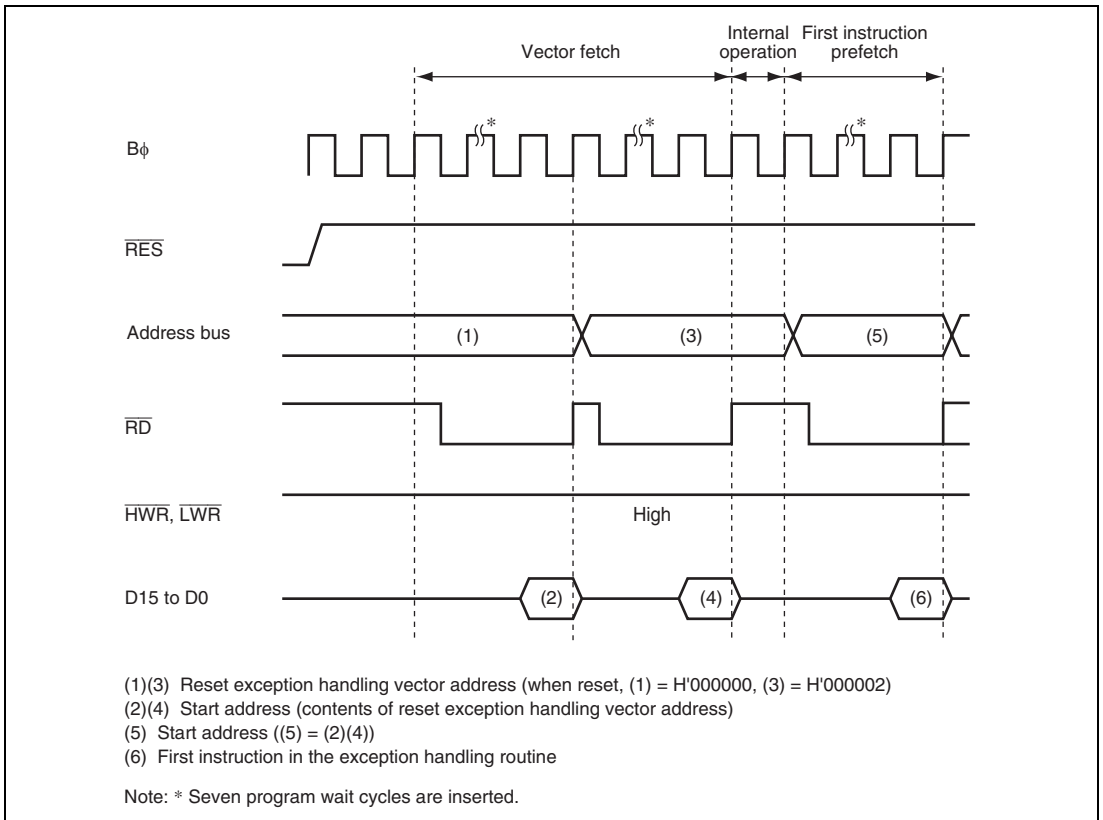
Vector fetch

Internal operation

First instruction prefetch

Bϕ

*

*

*

$\overline{RES}$

Address bus

(1)

(3)

(5)

$\overline{RD}$

$\overline{HWR}$, $\overline{LWR}$

High

D15 to D0

(2)

(4)

(6)

(1)(3) Reset exception handling vector address (when reset, (1) = H'000000, (3) = H'000002)
(2)(4) Start address (contents of reset exception handling vector address)
(5) Start address ((5) = (2)(4))
(6) First instruction in the exception handling routine

Note: * Seven program wait cycles are inserted.